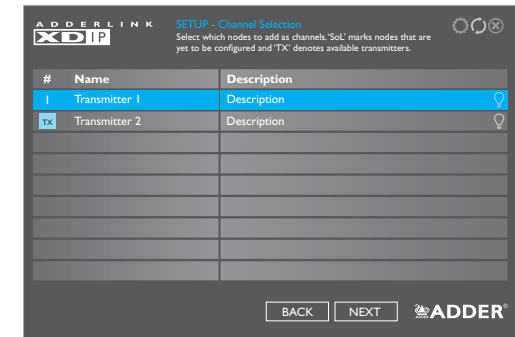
ADDERLINK XD IP

SETUP - Channel Selection
Select which nodes to add as channels. 'SoL' marks nodes that are yet to be configured and 'TX' denotes available transmitters.

| # | Name | Description |
|---|---|---|
| 1 | Transmitter 1 | Description |
| TX | Transmitter 2 | Description |
| | | |
| | | |
| | | |
| | | |
| | | |
| | | |
| | | |

BACK NEXT

ADDER®